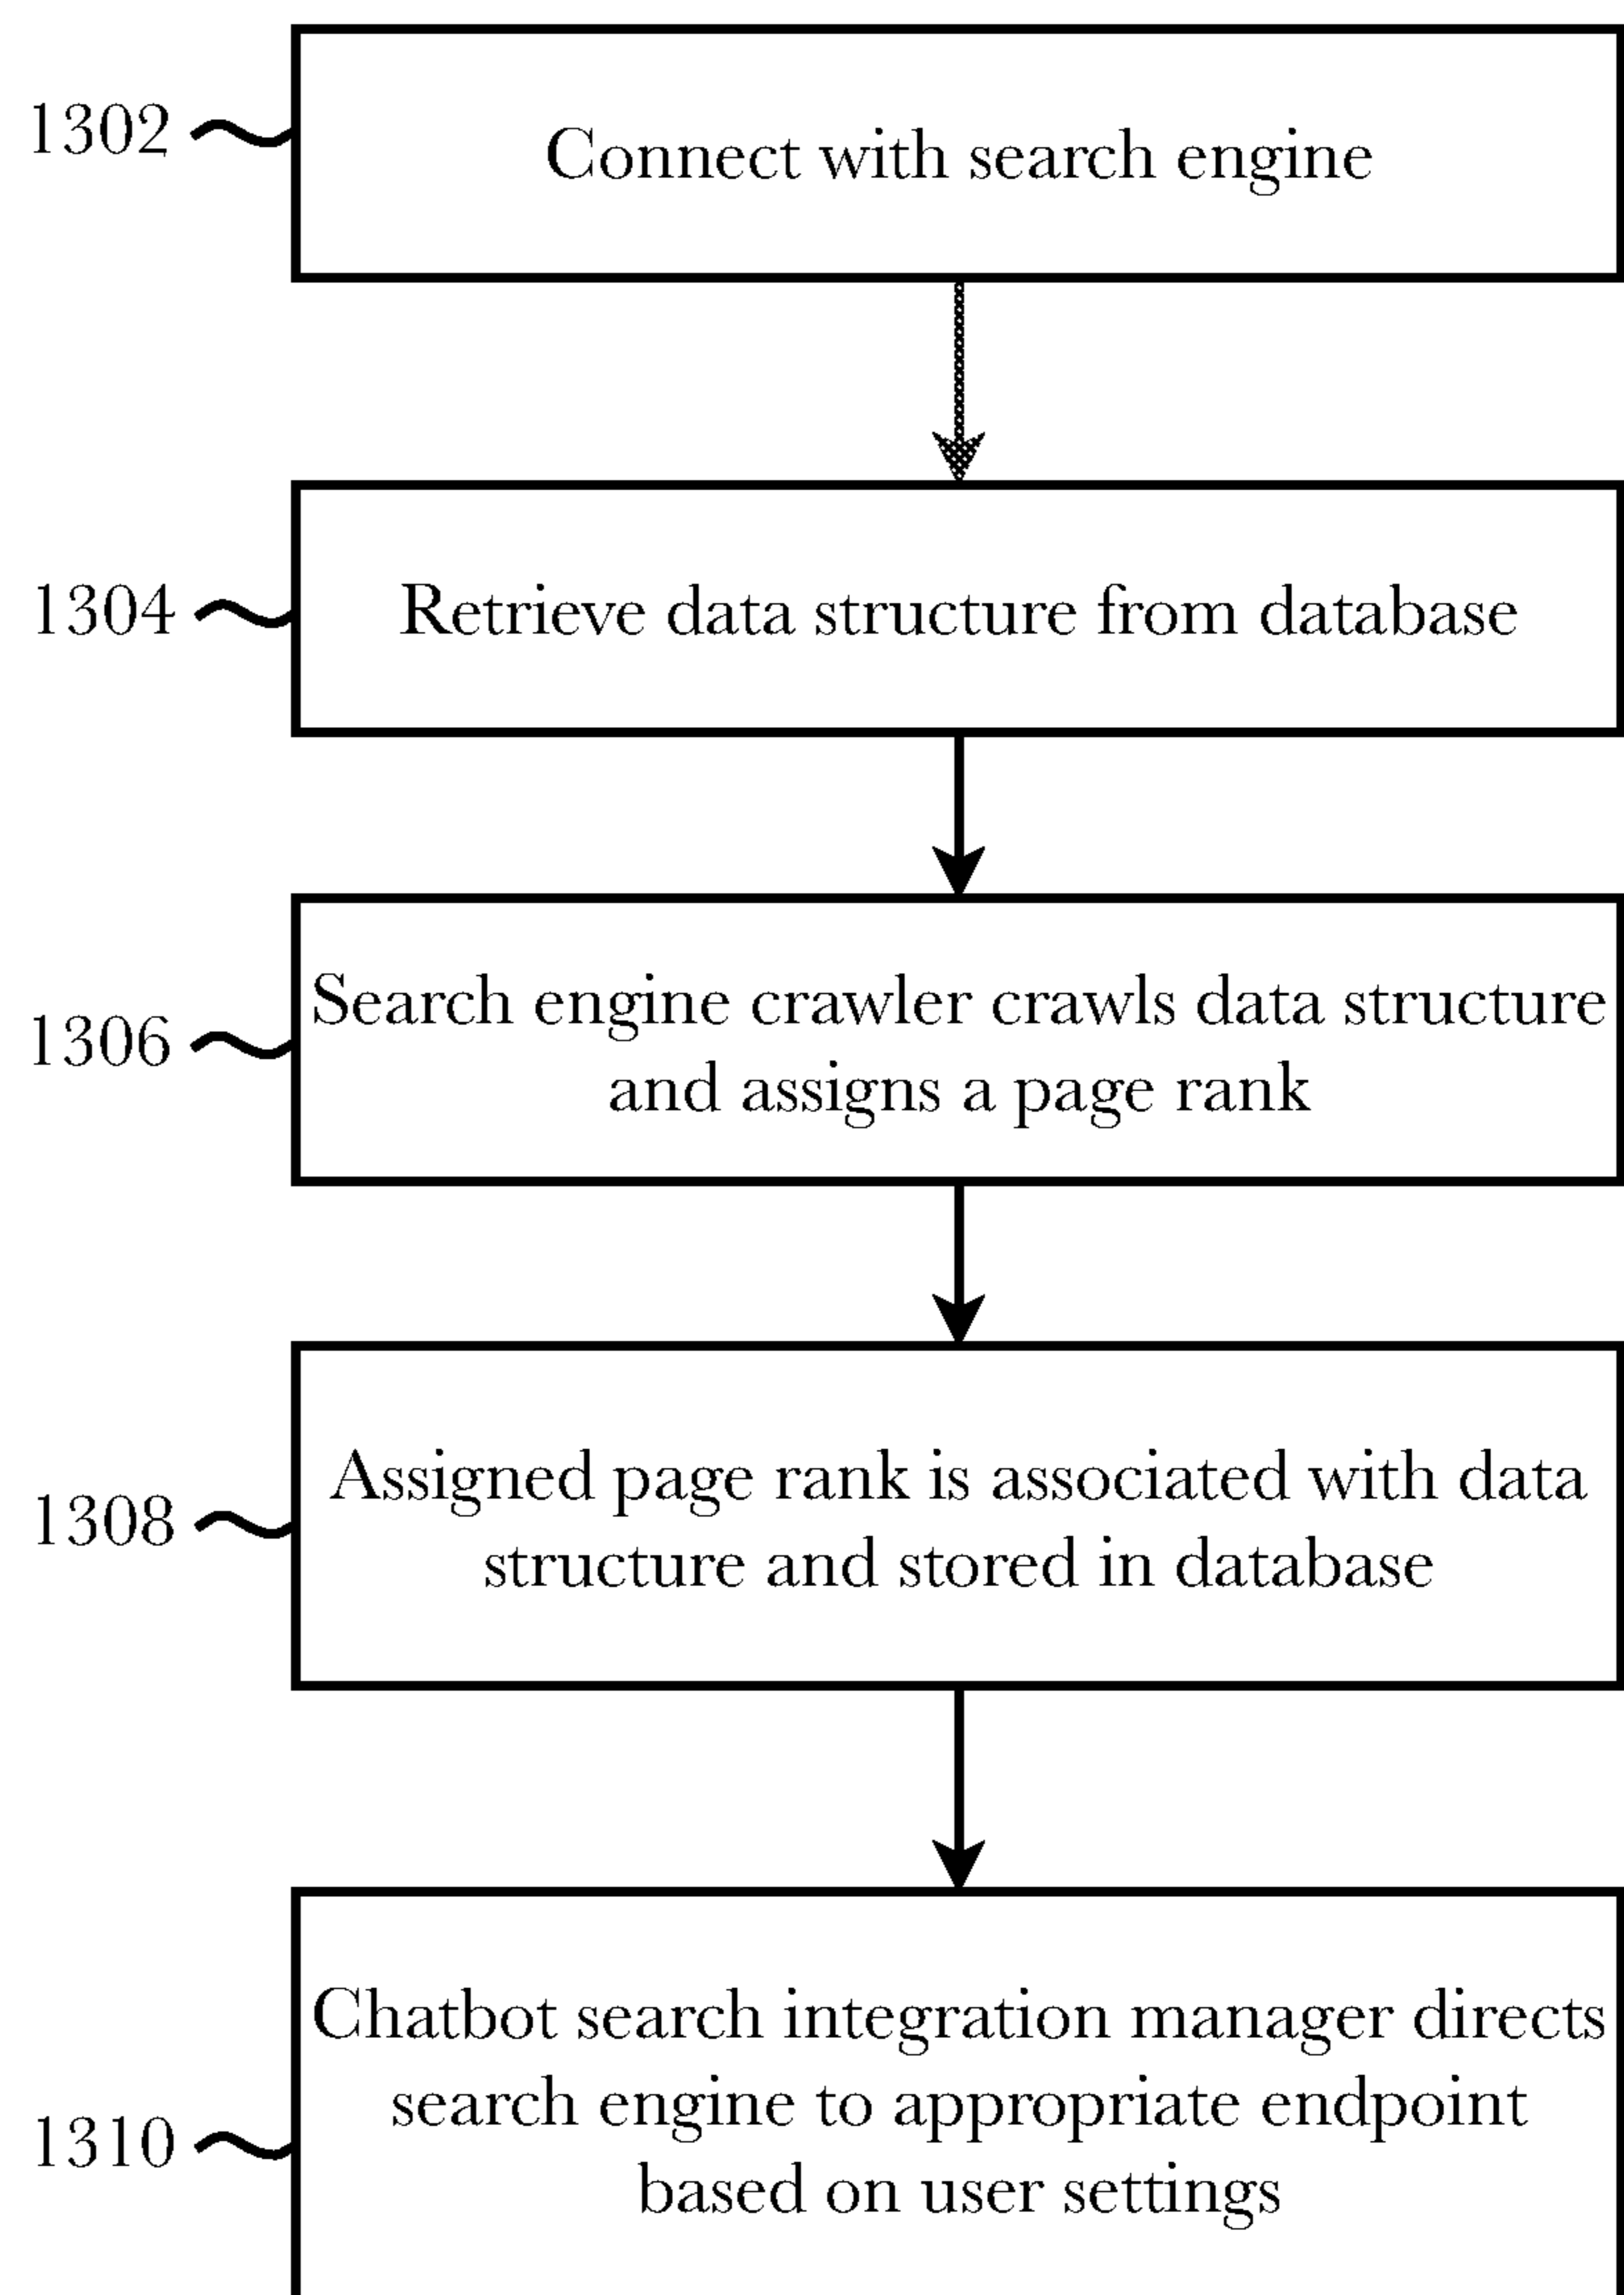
1302

Connect with search engine

1304

Retrieve data structure from database

1306

Search engine crawler crawls data structure and assigns a page rank

1308

Assigned page rank is associated with data structure and stored in database

1310

Chatbot search integration manager directs search engine to appropriate endpoint based on user settings